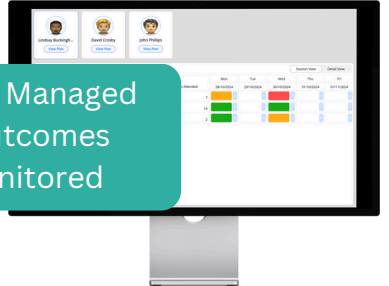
Lindsay Burkingh...
View Plan
David Crosby
View Plan
John Phillips
View Plan

Managed
tcomes
nitored

Session View
Detail View
s Attended
Mon
Tue
Wed
Thu
Fri
28/10/2024
29/10/2024
30/10/2024
31/10/2024
01/11/2024
7
14
2